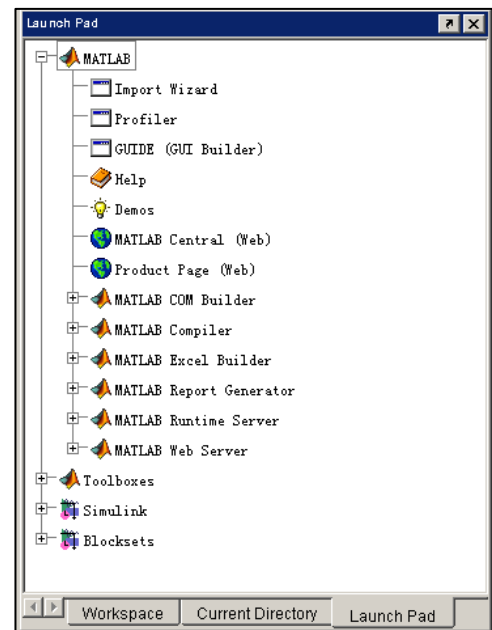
Launch Pad

MATLAB
Import Wizard
Profiler
GUIDE (GUI Builder)
Help
Demos
MATLAB Central (Web)
Product Page (Web)
MATLAB COM Builder
MATLAB Compiler
MATLAB Excel Builder
MATLAB Report Generator
MATLAB Runtime Server
MATLAB Web Server
Toolboxes
Simulink
Blocksets

Workspace | Current Directory | Launch Pad